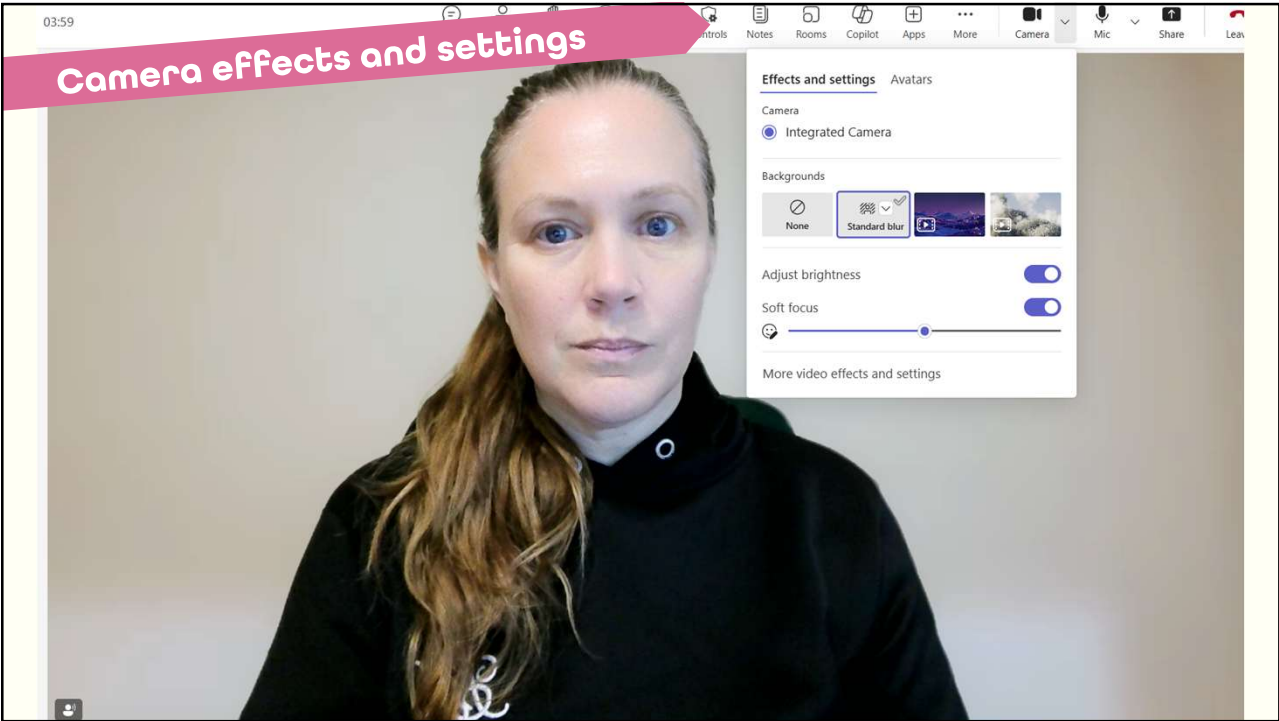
03:59

Camera effects and settings

ntrols Notes Rooms Copilot Apps More Camera Mic Share Leav

Effects and settings Avatars

Camera

Integrated Camera

Backgrounds

None

Standard blur

Adjust brightness

Soft focus

More video effects and settings